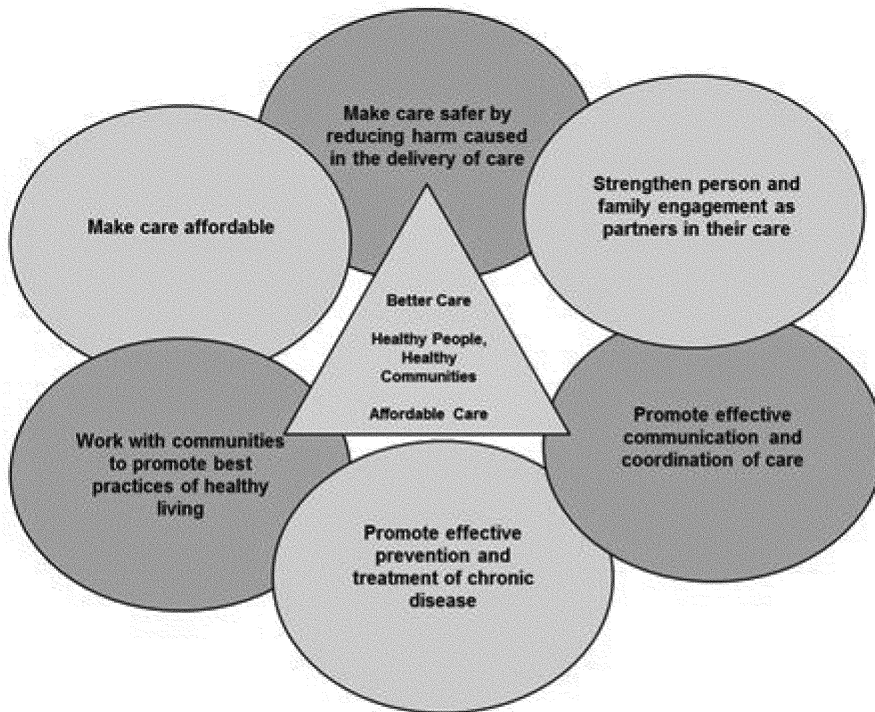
Make care safer by reducing harm caused in the delivery of care

Make care affordable

Strengthen person and family engagement as partners in their care

Better Care

Healthy People, Healthy Communities

Affordable Care

Work with communities to promote best practices of healthy living

Promote effective communication and coordination of care

Promote effective prevention and treatment of chronic disease